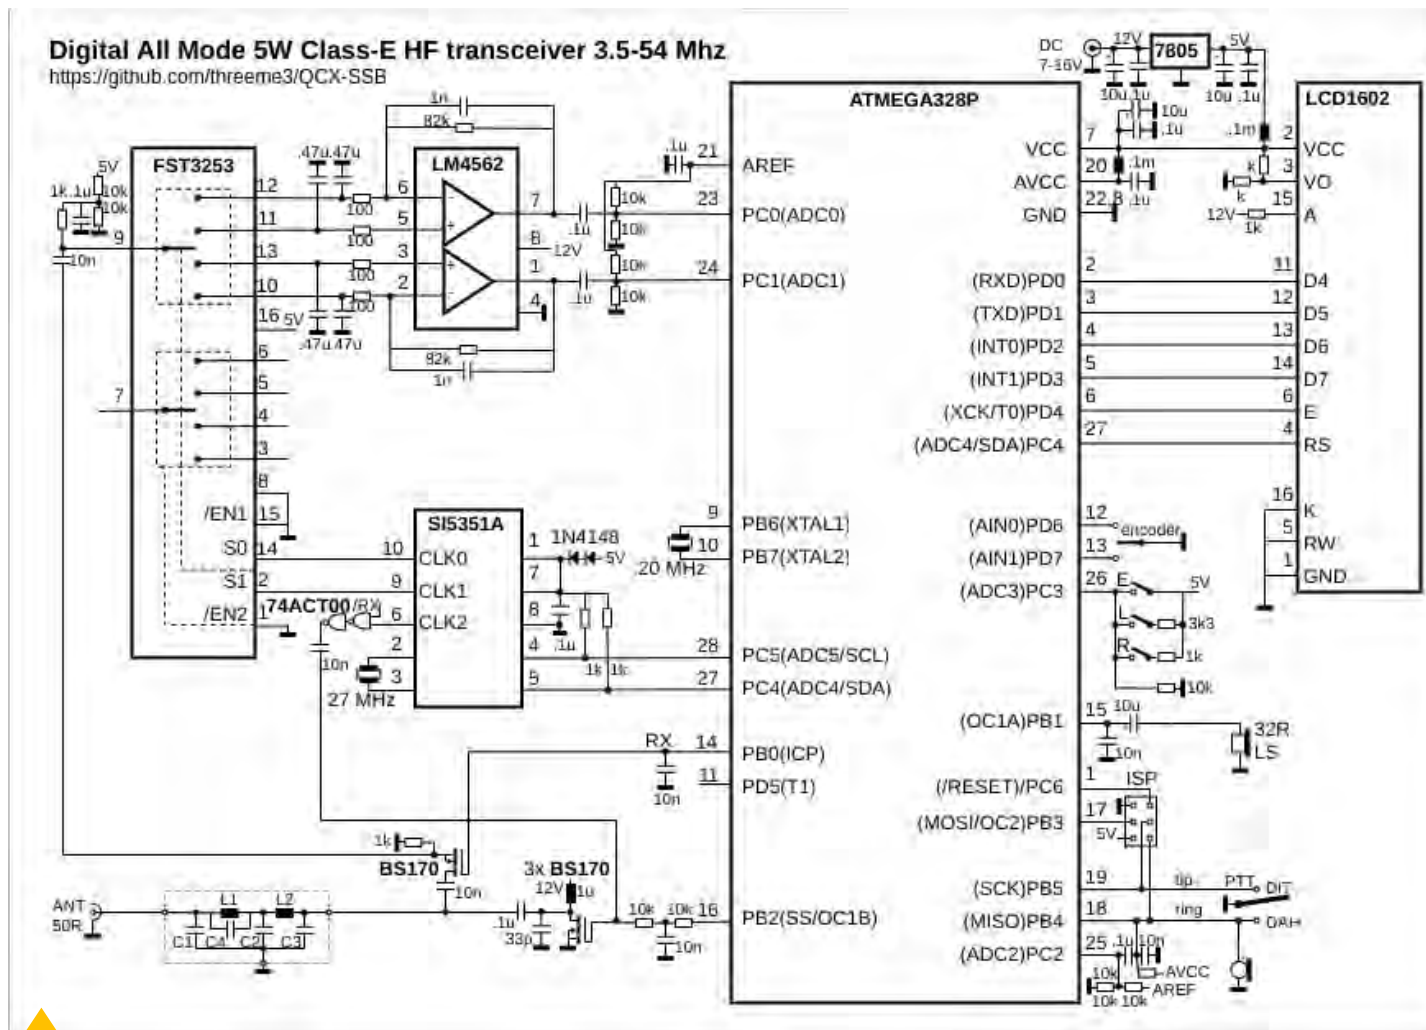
Digital All Mode 5W Class-E HF transceiver 3.5-54 Mhz
https://github.com/threeme3/QCX-SSB

DC 7-16V
12V
7805
5V
10u .1u
10u .1u

ATMEGA328P
LCD1602

FST3253
LM4562
SI5351A
74ACT00
BS170
3x BS170

5V
1k .1u 10k
10k
9
10n
12
11
13
10
16
5V
6
5
4
3
7
8
/EN1 15
S0 14
S1 2
/EN2 1
.47u .47u
100
100
100
100
.47u .47u
1n
82k
6
5
3
2
7
8
1
4
12V
82k
1n
.1u
.1u
10k
10k
10k
10k
.1u
21
23
24
AREF
PC0(ADC0)
PC1(ADC1)
10
9
6
2
3
CLK0
CLK1
CLK2
/RX
10n
27 MHz
1
1N4148
5V
7
8
4
5
.1u
1k 1k
9
10
20 MHz
28
27
PB6(XTAL1)
PB7(XTAL2)
PC5(ADC5/SCL)
PC4(ADC4/SDA)
RX
14
10n
11
PB0(ICP)
PD5(T1)
1k
10n
12V
1u
.1u
33p
10k 10k 16
10n
PB2(SS/OC1B)
ANT 50R
L1 L2
C1 C4 C2 C3

VCC
AVCC
GND
7
20
22
.1m
.1u
10u
.1u
(RXD)PD0
(TXD)PD1
(INT0)PD2
(INT1)PD3
(XCK/T0)PD4
(ADC4/SDA)PC4
2
3
4
5
6
27
(AIN0)PD6
(AIN1)PD7
(ADC3)PC3
12
13
26
encoder
E
L
R
5V
3k3
1k
10k
(OC1A)PB1
15
10u
10n
32R LS
(/RESET)/PC6
(MOSI/OC2)PB3
1
17
5V
ISP
(SCK)PB5
(MISO)PB4
(ADC2)PC2
19
18
25
.1u 10n
10k
10k 10k
AVCC
AREF
tip
ring
PTT
DIT
DAH

.1m
2
VCC
k
3
VO
15
A
12V
1k
11
12
13
14
6
4
D4
D5
D6
D7
E
RS
16
5
1
K
RW
GND